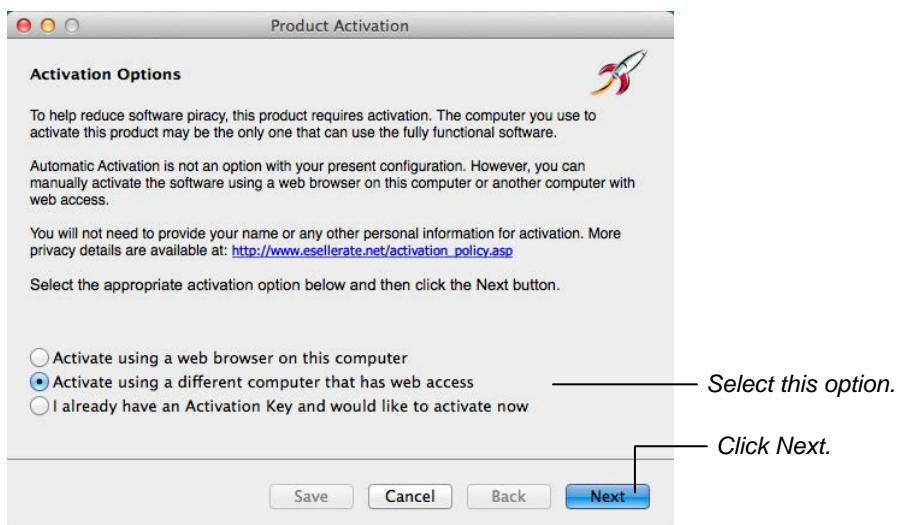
Product Activation

Activation Options

To help reduce software piracy, this product requires activation. The computer you use to activate this product may be the only one that can use the fully functional software.

Automatic Activation is not an option with your present configuration. However, you can manually activate the software using a web browser on this computer or another computer with web access.

You will not need to provide your name or any other personal information for activation. More privacy details are available at: http://www.esellerate.net/activation_policy.asp

Select the appropriate activation option below and then click the Next button.

Activate using a web browser on this computer
Activate using a different computer that has web access
I already have an Activation Key and would like to activate now

Select this option.

Click Next.

Save
Cancel
Back
Next